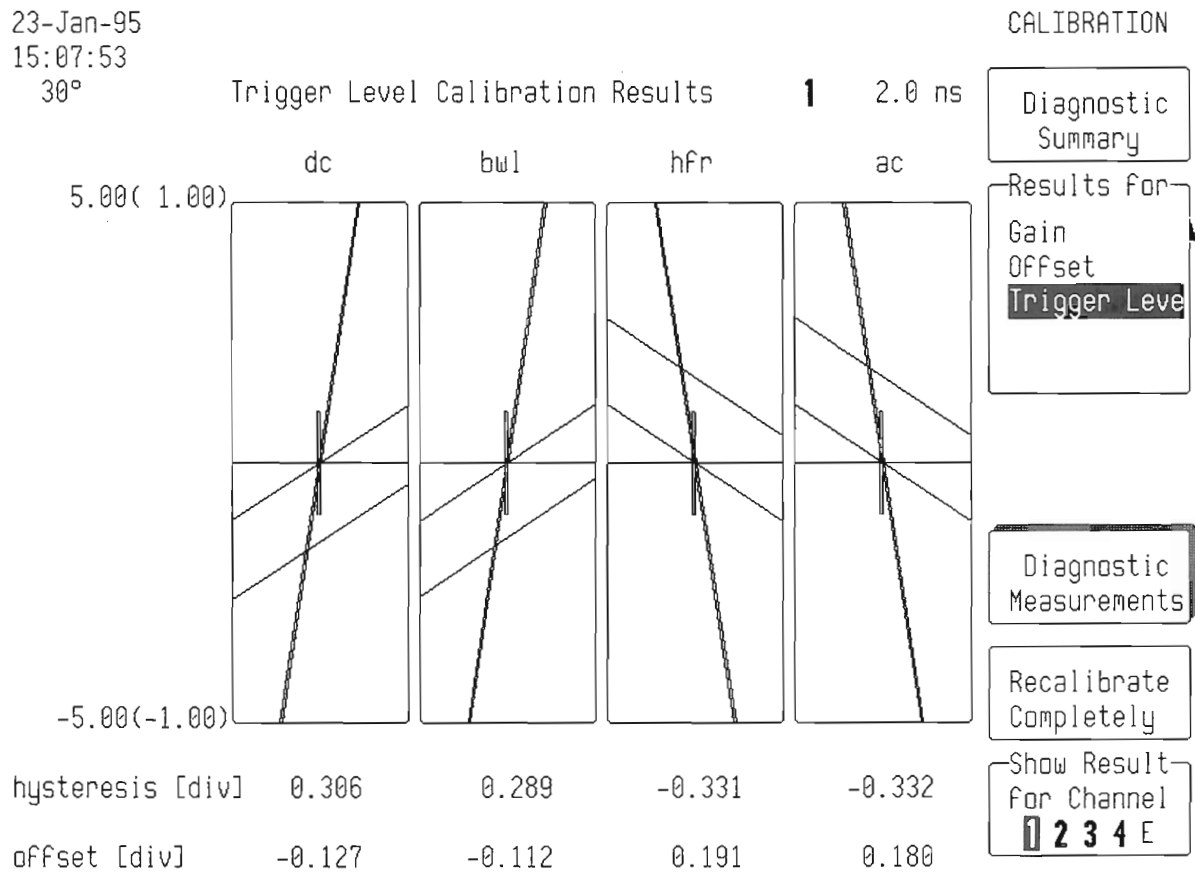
23-Jan-95
15:07:53
30°

Trigger Level Calibration Results

1

2.0 ns

CALIBRATION

Diagnostic Summary

dc

bwl

hfr

ac

5.00( 1.00)

-5.00(-1.00)

Results for
Gain
Offset
Trigger Leve

Diagnostic Measurements

Recalibrate Completely

Show Result for Channel
1 2 3 4 E

| hysteresis [div] | 0.306 | 0.289 | -0.331 | -0.332 |
|---|---|---|---|---|
| offset [div] | -0.127 | -0.112 | 0.191 | 0.180 |